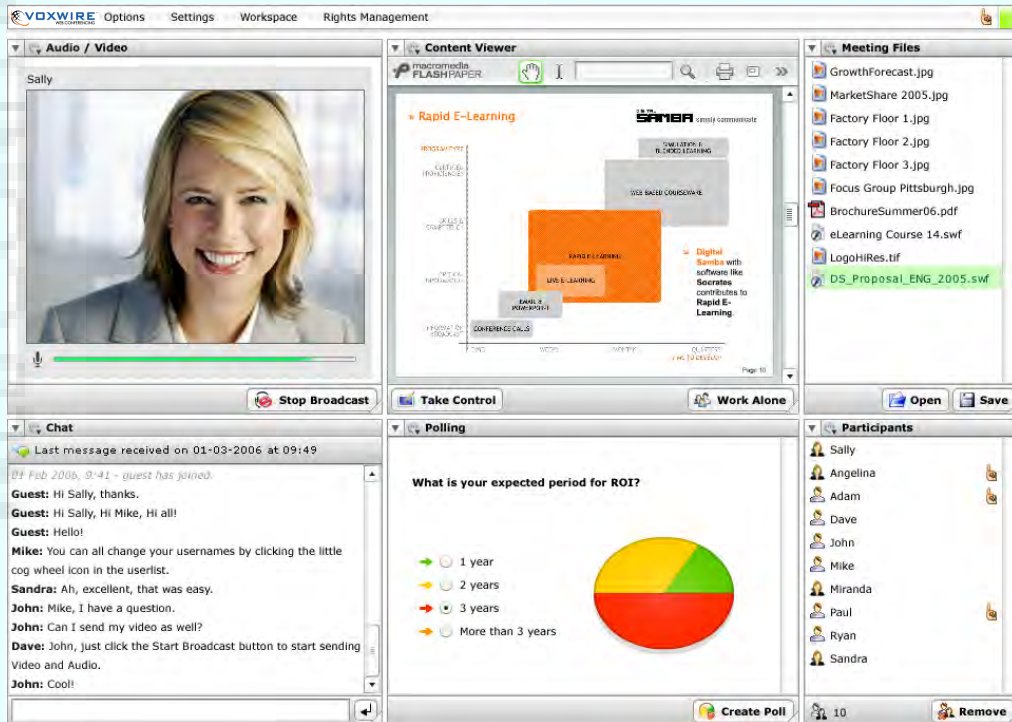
VOXWIRE WEB CONFERENCING Options Settings Workspace Rights Management

Audio / Video

Sally

Stop Broadcast

Content Viewer

macromedia FLASHPAPER

» Rapid E-Learning

SAMBA simply communicate

SIMULATION & BLENDED LEARNING

WEB BASED COURSEWARE

RAPID E-LEARNING

LIVE E-LEARNING

EMAIL & POWERPOINT

CONFERENCE CALLS

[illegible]

» Digital Samba with software like Secrates contributes to Rapid E-Learning

Page 10

Take Control

Work Alone

Meeting Files

GrowthForecast.jpg
MarketShare 2005.jpg
Factory Floor 1.jpg
Factory Floor 2.jpg
Factory Floor 3.jpg
Focus Group Pittsburgh.jpg
BrochureSummer06.pdf
eLearning Course 14.swf
LogoHiRes.tif
DS_Proposal_ENG_2005.swf

Open Save

Chat

Last message received on 01-03-2006 at 09:49

01 Feb 2006, 9:41 - guest has joined.
Guest: Hi Sally, thanks.
Guest: Hi Sally, Hi Mike, Hi all!
Guest: Hello!
Mike: You can all change your usernames by clicking the little cog wheel icon in the userlist.
Sandra: Ah, excellent, that was easy.
John: Mike, I have a question.
John: Can I send my video as well?
Dave: John, just click the Start Broadcast button to start sending Video and Audio.
John: Cool!

Polling

What is your expected period for ROI?

1 year
2 years
3 years
More than 3 years

Create Poll

Participants

Sally
Angelina
Adam
Dave
John
Mike
Miranda
Paul
Ryan
Sandra

10

Remove